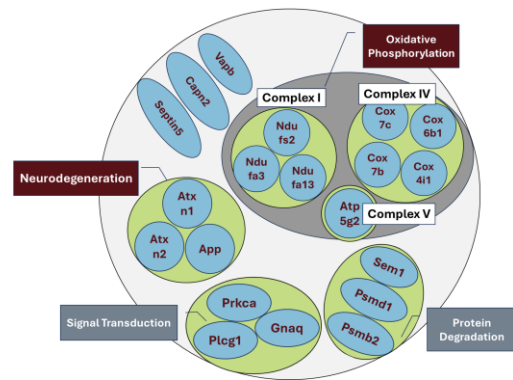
Vapb
Capn2
Septin5

Oxidative Phosphorylation

Complex I
Ndu fs2
Ndu fa3
Ndu fa13

Complex IV
Cox 7c
Cox 6b1
Cox 7b
Cox 4i1

Atp 5g2
Complex V

Neurodegeneration
Atx n1
Atx n2
App

Sem1
Psmd1
Psmb2
Protein Degradation

Signal Transduction
Prkca
Plcg1
Gnaq